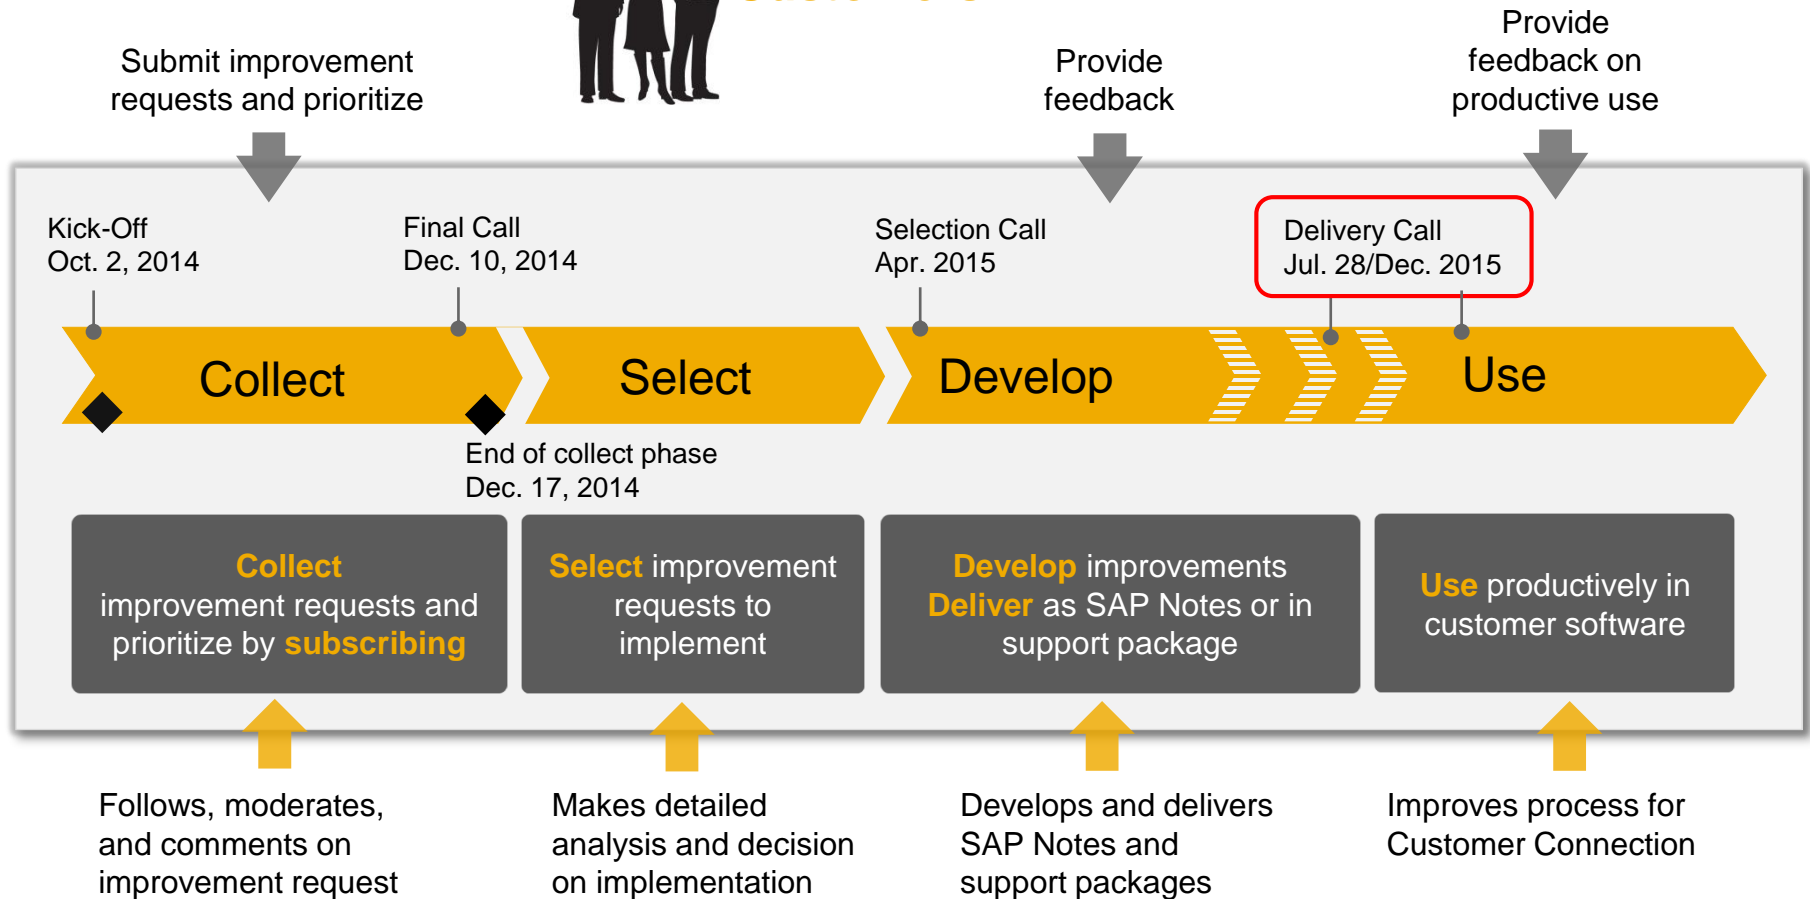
Submit improvement requests and prioritize

Provide feedback

Provide feedback on productive use

Kick-Off
Oct. 2, 2014

Final Call
Dec. 10, 2014

Selection Call
Apr. 2015

Delivery Call
Jul. 28/Dec. 2015

Collect

Select

Develop

Use

End of collect phase
Dec. 17, 2014

Collect improvement requests and prioritize by subscribing

Select improvement requests to implement

Develop improvements Deliver as SAP Notes or in support package

Use productively in customer software

Follows, moderates, and comments on improvement request

Makes detailed analysis and decision on implementation

Develops and delivers SAP Notes and support packages

Improves process for Customer Connection